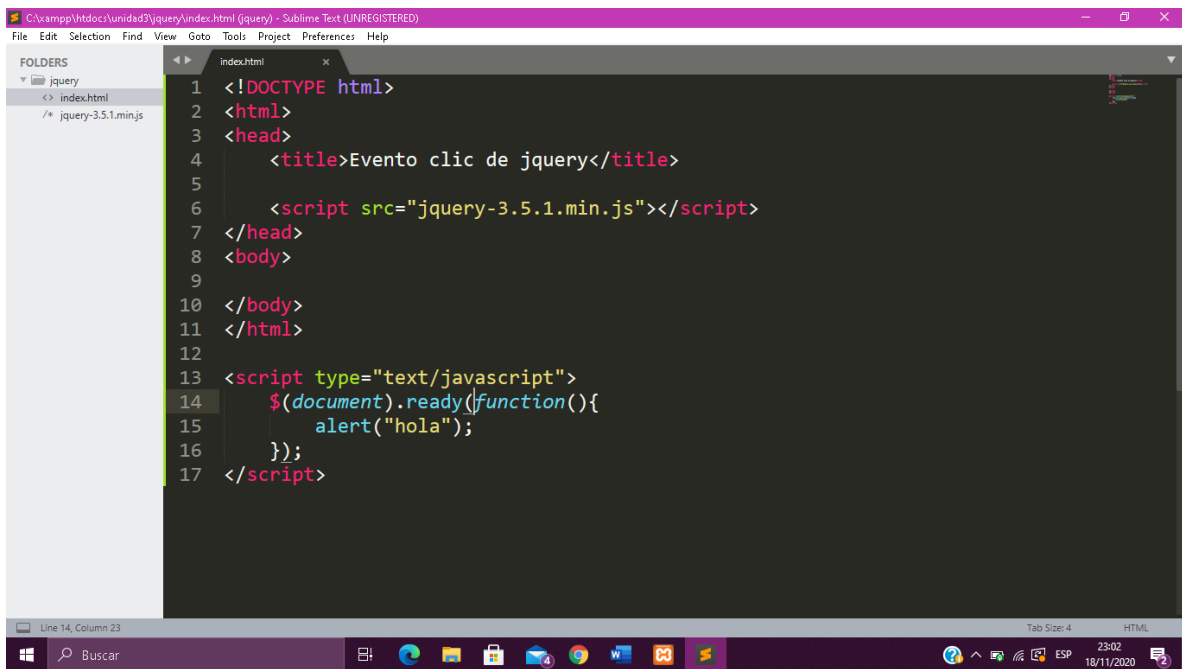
C:\xampp\htdocs\unidad3\jquery\index.html (jquery) - Sublime Text (UNREGISTERED)

File Edit Selection Find View Goto Tools Project Preferences Help

FOLDERS
jquery
<> index.html
/* jquery-3.5.1.min.js

index.html ×

1 <!DOCTYPE html>
2 <html>
3 <head>
4 <title>Evento clic de jquery</title>
5
6 <script src="jquery-3.5.1.min.js"></script>
7 </head>
8 <body>
9
10 </body>
11 </html>
12
13 <script type="text/javascript">
14 $(document).ready(function(){
15 alert("hola");
16 });
17 </script>

Line 14, Column 23
Tab Size: 4
HTML

Buscar
4
ESP
23:02
18/11/2020
2